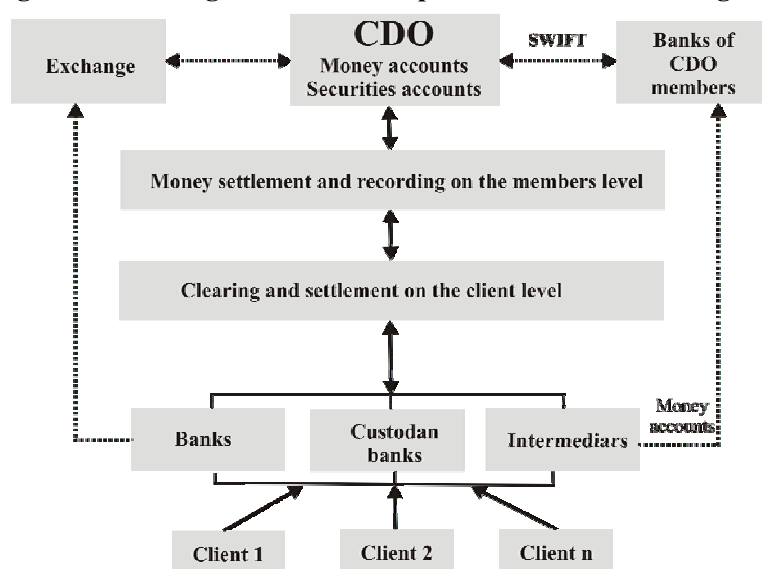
Exchange

CDO
Money accounts
Securities accounts

SWIFT

Banks of CDO members

Money settlement and recording on the members level

Clearing and settlement on the client level

Banks

Custodan banks

Intermediars

Money accounts

Client 1

Client 2

Client n